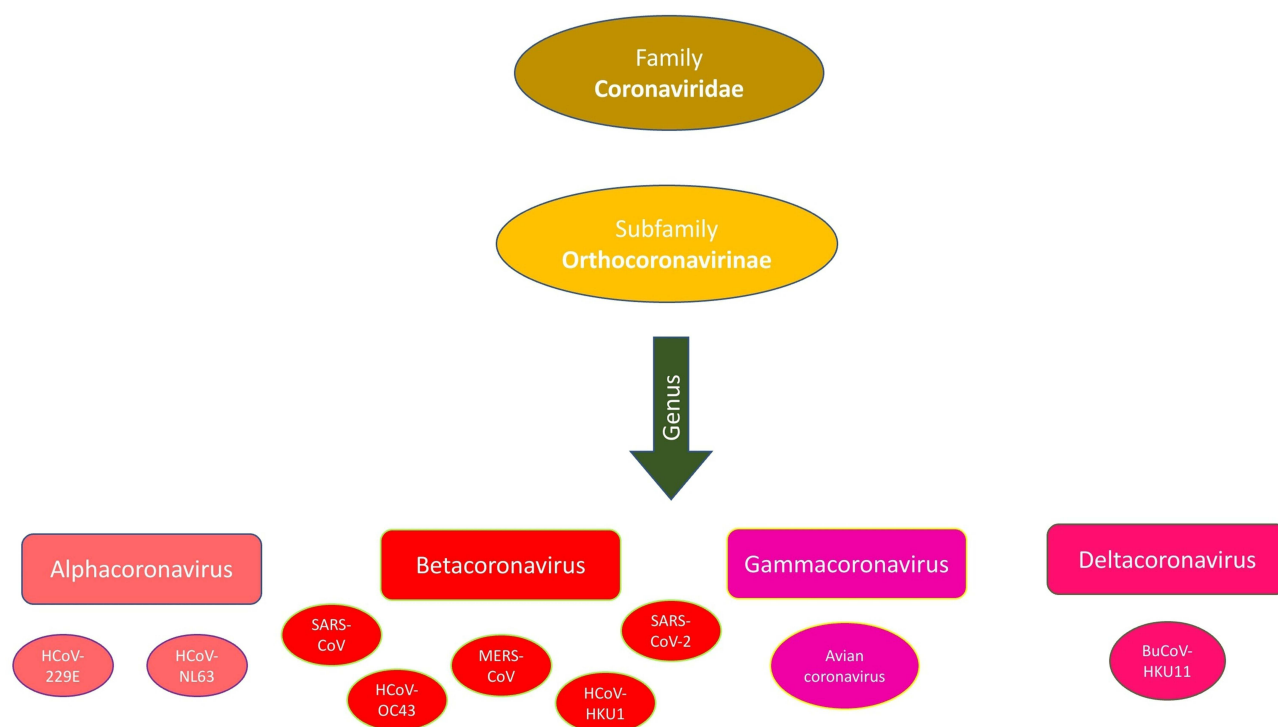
Family
**Coronaviridae**

Subfamily
**Orthocoronavirinae**

Genus

Alphacoronavirus

HCoV-229E

HCoV-NL63

Betacoronavirus

SARS-CoV

HCoV-OC43

MERS-CoV

HCoV-HKU1

SARS-CoV-2

Gammacoronavirus

Avian coronavirus

Deltacoronavirus

BuCoV-HKU11